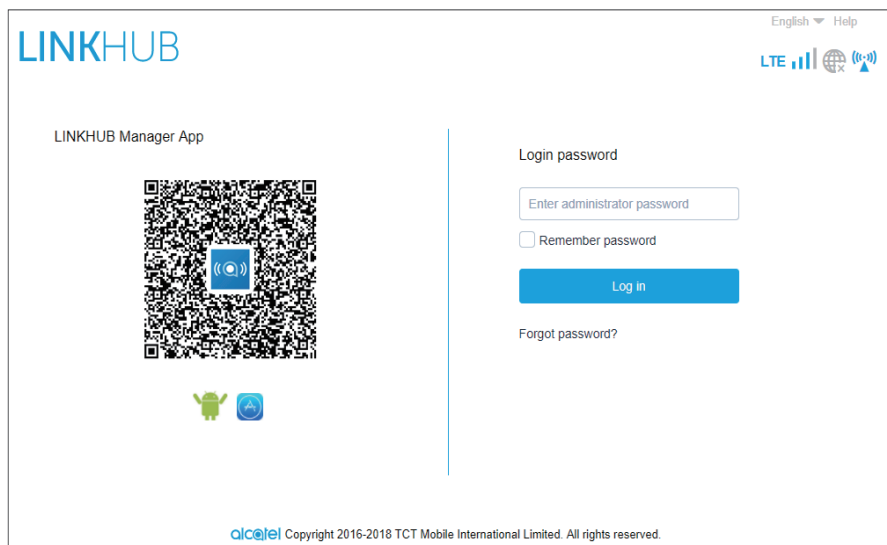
English Help

LINKHUB

LTE

LINKHUB Manager App

Login password

Enter administrator password

Remember password

Log in

Forgot password?

alcatel Copyright 2016-2018 TCT Mobile International Limited. All rights reserved.